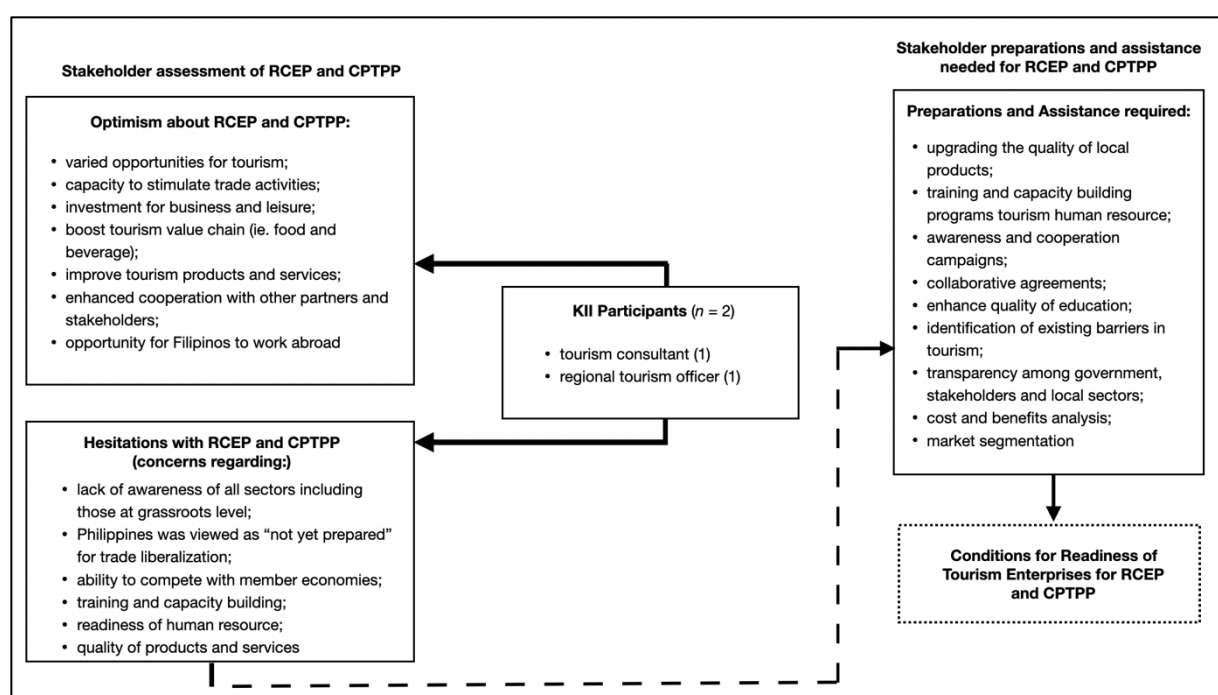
Stakeholder assessment of RCEP and CPTPP

Optimism about RCEP and CPTPP:

- varied opportunities for tourism;
- capacity to stimulate trade activities;
- investment for business and leisure;
- boost tourism value chain (ie. food and beverage);
- improve tourism products and services;
- enhanced cooperation with other partners and stakeholders;
- opportunity for Filipinos to work abroad

KII Participants ($n$ = 2)

- tourism consultant (1)
- regional tourism officer (1)

Hesitations with RCEP and CPTPP (concerns regarding:)

- lack of awareness of all sectors including those at grassroots level;
- Philippines was viewed as "not yet prepared" for trade liberalization;
- ability to compete with member economies;
- training and capacity building;
- readiness of human resource;
- quality of products and services

Stakeholder preparations and assistance needed for RCEP and CPTPP

Preparations and Assistance required:

- upgrading the quality of local products;
- training and capacity building programs tourism human resource;
- awareness and cooperation campaigns;
- collaborative agreements;
- enhance quality of education;
- identification of existing barriers in tourism;
- transparency among government, stakeholders and local sectors;
- cost and benefits analysis;
- market segmentation

Conditions for Readiness of Tourism Enterprises for RCEP and CPTPP